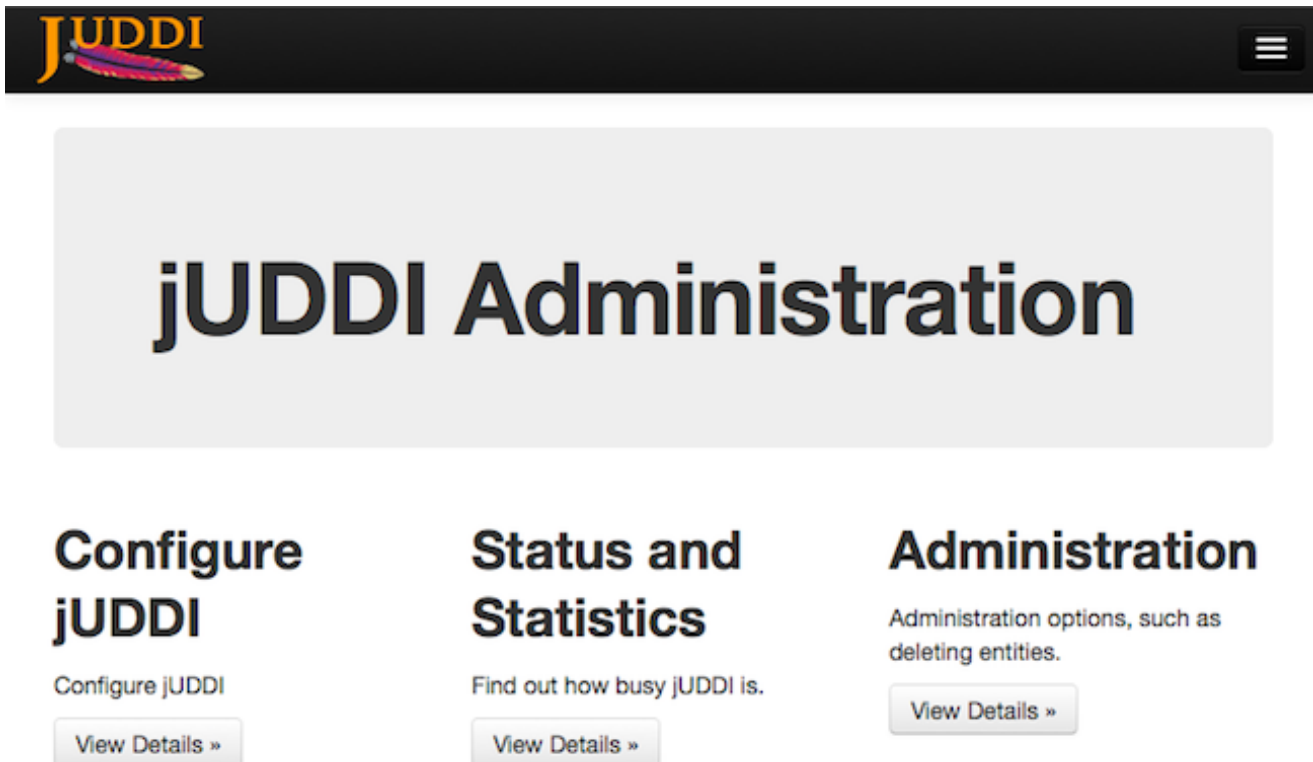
JUDDI

jUDDI Administration

Configure jUDDI

Configure jUDDI

View Details »

Status and Statistics

Find out how busy jUDDI is.

View Details »

Administration

Administration options, such as deleting entities.

View Details »